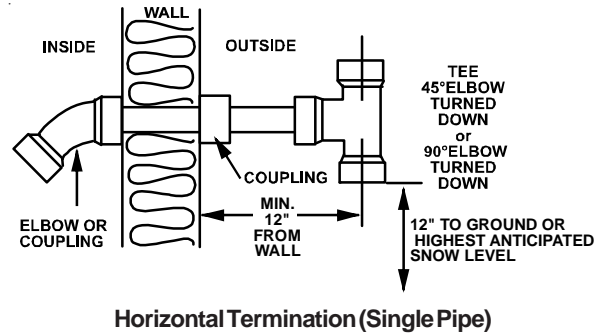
WALL

INSIDE

OUTSIDE

TEE
45°ELBOW
TURNED
DOWN
or
90°ELBOW
TURNED
DOWN

COUPLING

ELBOW OR
COUPLING

MIN.
12"
FROM
WALL

12" TO GROUND OR
HIGHEST ANTICIPATED
SNOW LEVEL

Horizontal Termination (Single Pipe)